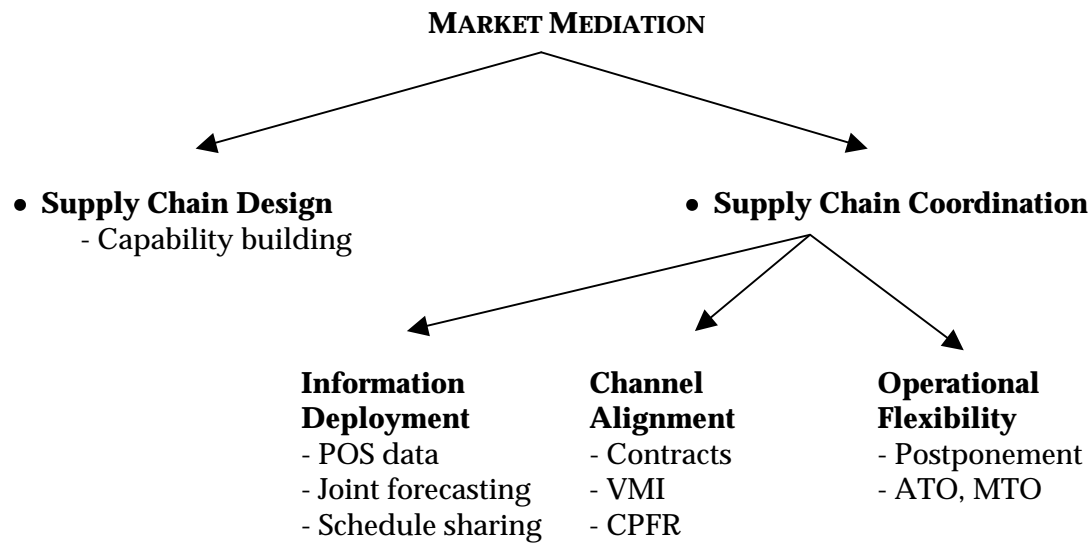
MARKET MEDIATION

• Supply Chain Design
- Capability building

• Supply Chain Coordination

Information Deployment
- POS data
- Joint forecasting
- Schedule sharing

Channel Alignment
- Contracts
- VMI
- CPFR

Operational Flexibility
- Postponement
- ATO, MTO